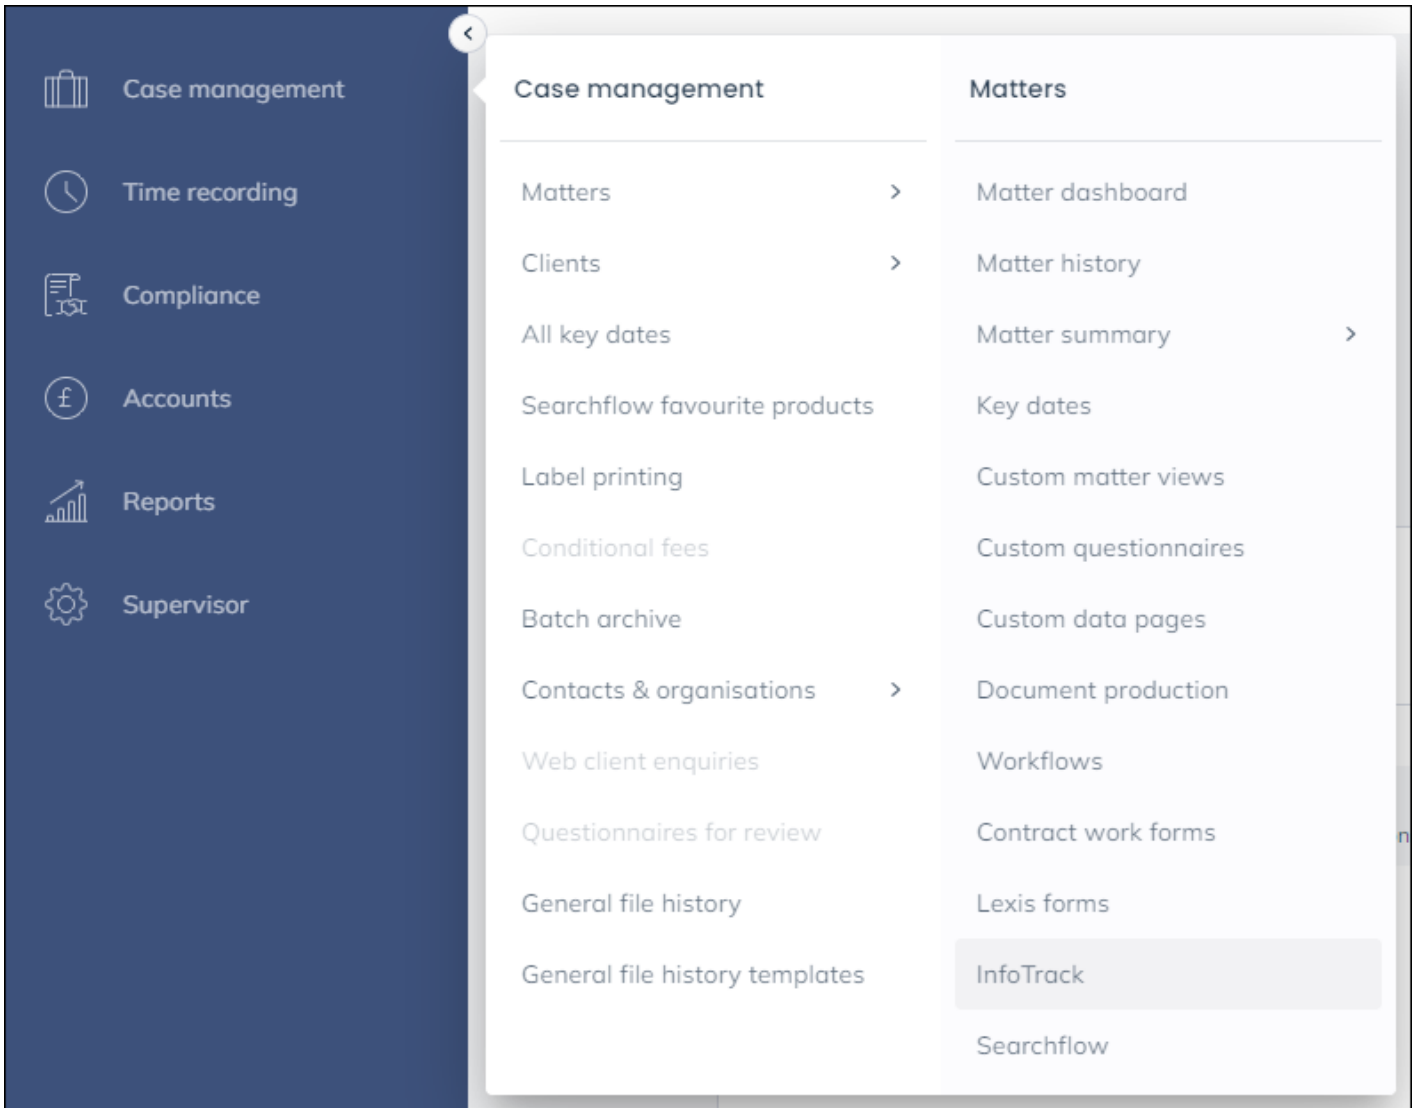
Case management
Time recording
Compliance
Accounts
Reports
Supervisor

Case management

Matters
Clients
All key dates
Searchflow favourite products
Label printing
Conditional fees
Batch archive
Contacts & organisations
Web client enquiries
Questionnaires for review
General file history
General file history templates

Matters

Matter dashboard
Matter history
Matter summary
Key dates
Custom matter views
Custom questionnaires
Custom data pages
Document production
Workflows
Contract work forms
Lexis forms
InfoTrack
Searchflow